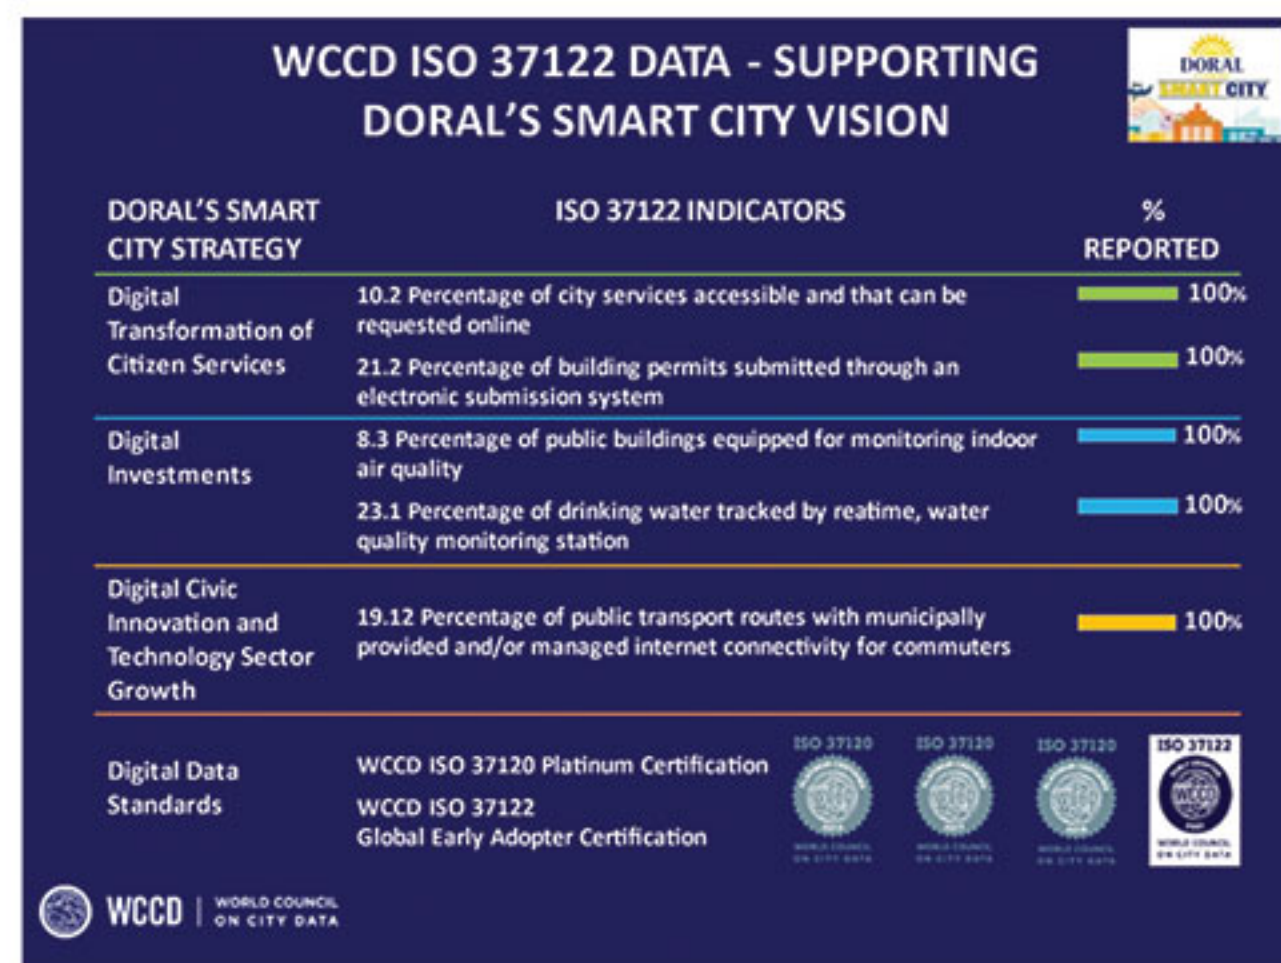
WCCD ISO 37122 DATA - SUPPORTING DORAL'S SMART CITY VISION

DORAL SMART CITY

| DORAL'S SMART CITY STRATEGY | ISO 37122 INDICATORS | % REPORTED |
|---|---|---|
| Digital Transformation of Citizen Services | 10.2 Percentage of city services accessible and that can be requested online | 100% |
| | 21.2 Percentage of building permits submitted through an electronic submission system | 100% |
| Digital Investments | 8.3 Percentage of public buildings equipped for monitoring indoor air quality | 100% |
| | 23.1 Percentage of drinking water tracked by reatime, water quality monitoring station | 100% |
| Digital Civic Innovation and Technology Sector Growth | 19.12 Percentage of public transport routes with municipally provided and/or managed internet connectivity for commuters | 100% |
| Digital Data Standards | WCCD ISO 37120 Platinum Certification<br>WCCD ISO 37122<br>Global Early Adopter Certification | |

ISO 37120 ISO 37120 ISO 37120 ISO 37122

WORLD COUNCIL ON CITY DATA WORLD COUNCIL ON CITY DATA WORLD COUNCIL ON CITY DATA WCCD WORLD COUNCIL ON CITY DATA

WCCD | WORLD COUNCIL ON CITY DATA